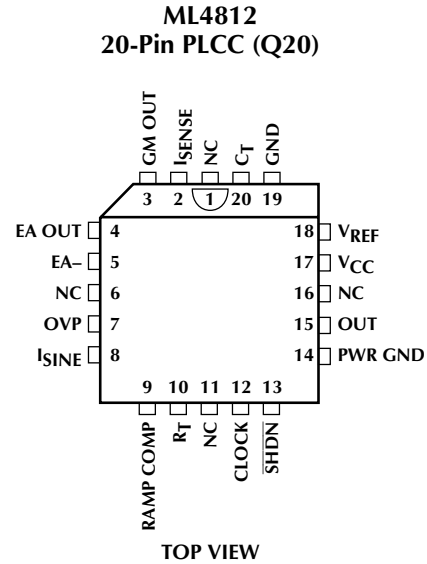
ML4812
20-Pin PLCC (Q20)

GM OUT
$I_{SENSE}$
NC
$C_T$
GND

3
2
1
20
19

EA OUT 4
EA– 5
NC 6
OVP 7
$I_{SINE}$ 8

18 $V_{REF}$
17 $V_{CC}$
16 NC
15 OUT
14 PWR GND

9
10
11
12
13

RAMP COMP
$R_T$
NC
CLOCK
$\overline{SHDN}$

TOP VIEW